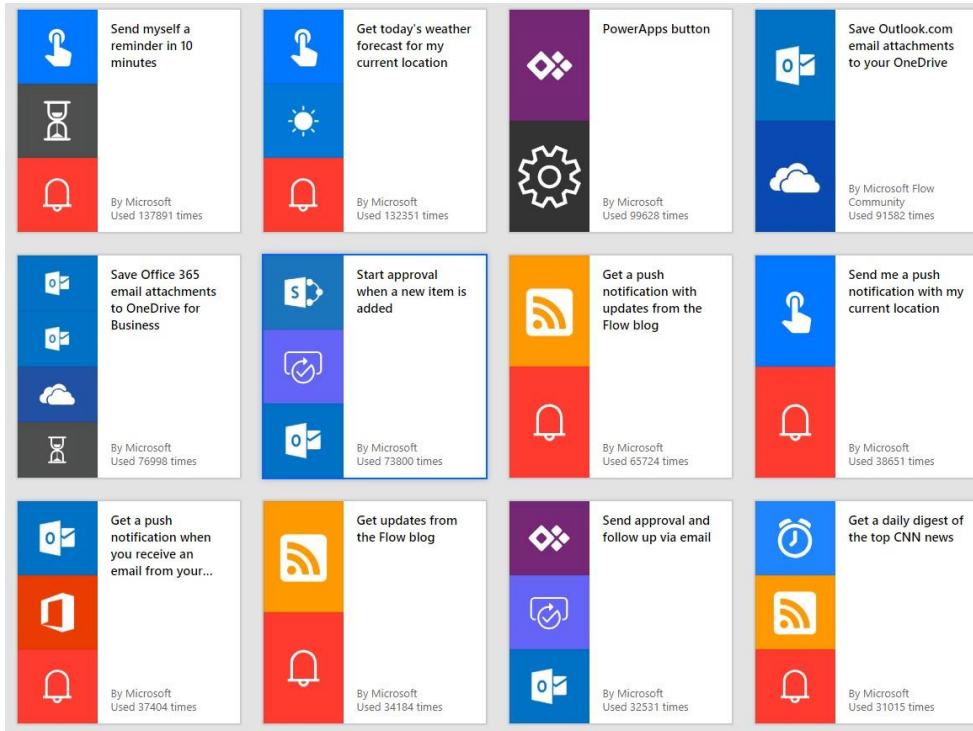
Send myself a reminder in 10 minutes

By Microsoft
Used 137891 times

Get today's weather forecast for my current location

By Microsoft
Used 132351 times

PowerApps button

By Microsoft
Used 99628 times

Save Outlook.com email attachments to your OneDrive

By Microsoft Flow Community
Used 91582 times

Save Office 365 email attachments to OneDrive for Business

By Microsoft
Used 76998 times

Start approval when a new item is added

By Microsoft
Used 73800 times

Get a push notification with updates from the Flow blog

By Microsoft
Used 65724 times

Send me a push notification with my current location

By Microsoft
Used 38651 times

Get a push notification when you receive an email from your...

By Microsoft
Used 37404 times

Get updates from the Flow blog

By Microsoft
Used 34184 times

Send approval and follow up via email

By Microsoft
Used 32531 times

Get a daily digest of the top CNN news

By Microsoft
Used 31015 times